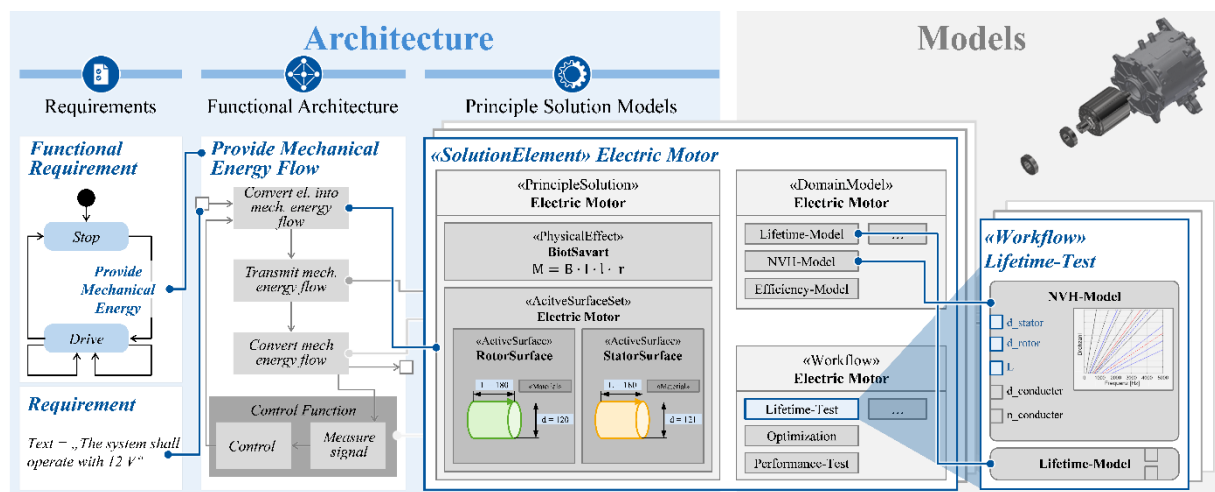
Architecture

Models

Requirements

Functional Architecture

Principle Solution Models

Functional Requirement

Stop

Provide Mechanical Energy

Drive

Requirement

Text – „The system shall operate with 12 V"

Provide Mechanical Energy Flow

Convert el. into mech. energy flow

Transmit mech. energy flow

Convert mech energy flow

Control Function

Control

Measure signal

«SolutionElement» Electric Motor

«PrincipleSolution»
Electric Motor

«PhysicalEffect»
BiotSavart
$M = B \cdot I \cdot l \cdot r$

«AcitveSurfaceSet»
Electric Motor

«ActiveSurface»
RotorSurface

l = 180

«Material»

d = 120

«ActiveSurface»
StatorSurface

l = 180

«Material»

d = 121

«DomainModel»
Electric Motor

Lifetime-Model

...

NVH-Model

Efficiency-Model

«Workflow»
Electric Motor

Lifetime-Test

...

Optimization

Performance-Test

«Workflow»
Lifetime-Test

NVH-Model

d_stator

d_rotor

L

d_conducter

n_conducter

Lifetime-Model